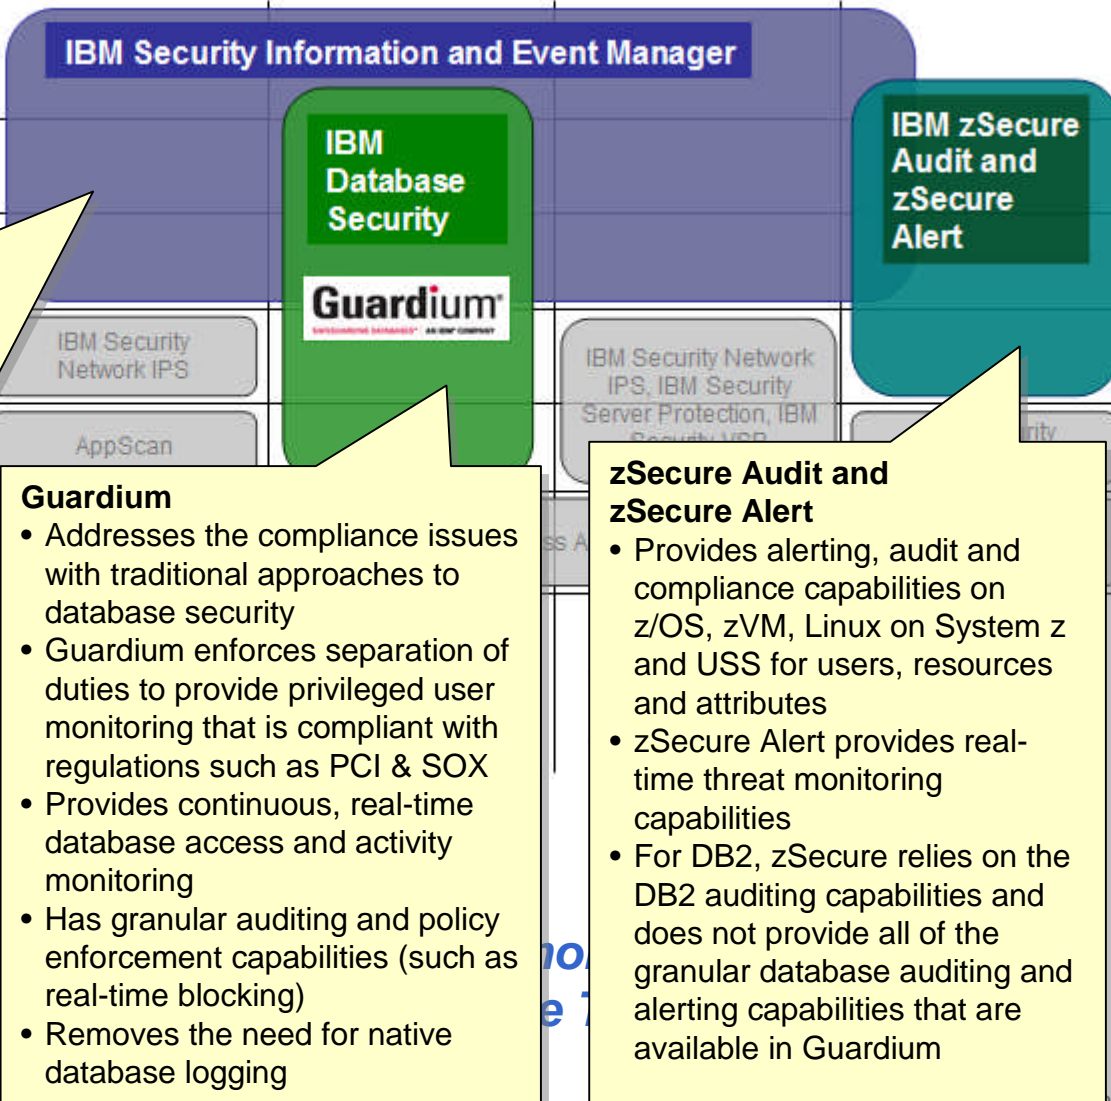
IBM Security Information and Event Manager

IBM Database Security

Guardium

IBM zSecure Audit and zSecure Alert

IBM Security Network IPS

AppScan

IBM Security Network IPS, IBM Security Server Protection, IBM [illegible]

Guardium
• Addresses the compliance issues with traditional approaches to database security
• Guardium enforces separation of duties to provide privileged user monitoring that is compliant with regulations such as PCI & SOX
• Provides continuous, real-time database access and activity monitoring
• Has granular auditing and policy enforcement capabilities (such as real-time blocking)
• Removes the need for native database logging

zSecure Audit and zSecure Alert
• Provides alerting, audit and compliance capabilities on z/OS, zVM, Linux on System z and USS for users, resources and attributes
• zSecure Alert provides real-time threat monitoring capabilities
• For DB2, zSecure relies on the DB2 auditing capabilities and does not provide all of the granular database auditing and alerting capabilities that are available in Guardium